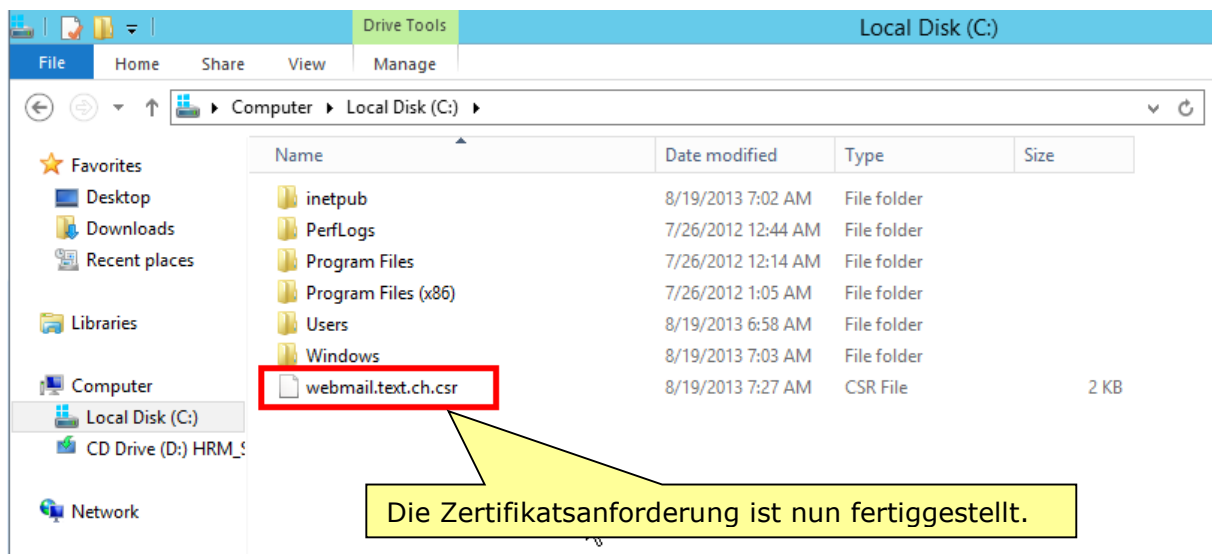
Drive Tools

Local Disk (C:)

File Home Share View Manage

Computer ▸ Local Disk (C:) ▸

Favorites
Desktop
Downloads
Recent places

Libraries

Computer
Local Disk (C:)
CD Drive (D:) HRM_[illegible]

Network

| Name | Date modified | Type | Size |
|---|---|---|---|
| inetpub | 8/19/2013 7:02 AM | File folder | |
| PerfLogs | 7/26/2012 12:44 AM | File folder | |
| Program Files | 7/26/2012 12:14 AM | File folder | |
| Program Files (x86) | 7/26/2012 1:05 AM | File folder | |
| Users | 8/19/2013 6:58 AM | File folder | |
| Windows | 8/19/2013 7:03 AM | File folder | |
| webmail.text.ch.csr | 8/19/2013 7:27 AM | CSR File | 2 KB |

Die Zertifikatsanforderung ist nun fertiggestellt.